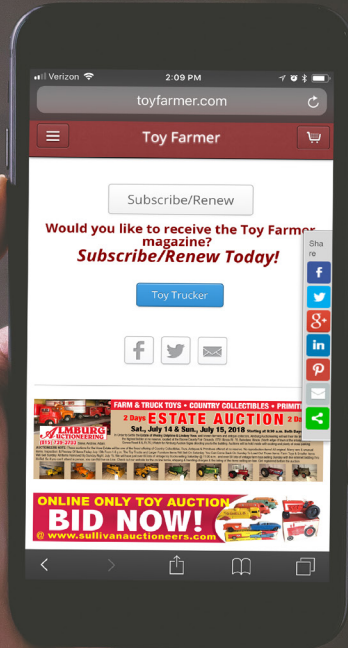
Verizon 2:09 PM

toyfarmer.com

Toy Farmer

Subscribe/Renew

Would you like to receive the Toy Farmer magazine?

Subscribe/Renew Today!

Toy Trucker

Share

FARM & TRUCK TOYS • COUNTRY COLLECTIBLES • PRIMITI

2 Days ESTATE AUCTION 2 Days

Sat., July 14 & Sun., July 15, 2018

ALMBURG AUCTIONEERING

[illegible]

ONLINE ONLY TOY AUCTION

BID NOW!

@ www.sullivanauctioneers.com